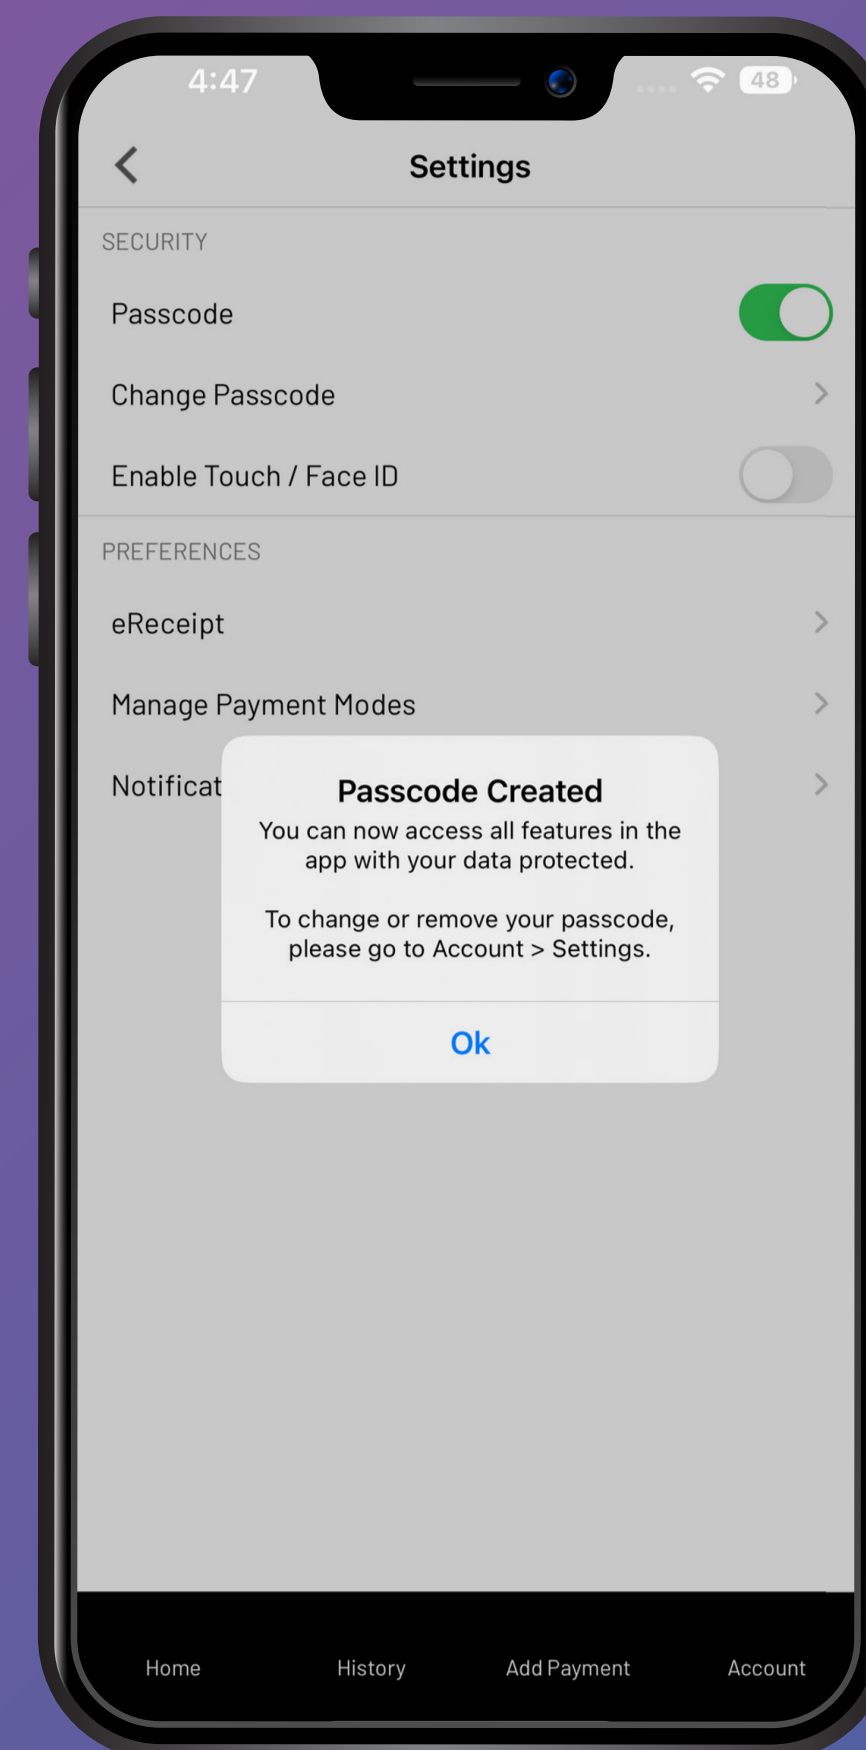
4:47

48

Settings

SECURITY

Passcode

Change Passcode

Enable Touch / Face ID

PREFERENCES

eReceipt

Manage Payment Modes

Notificat

Passcode Created

You can now access all features in the app with your data protected.

To change or remove your passcode, please go to Account > Settings.

Ok

Home

History

Add Payment

Account